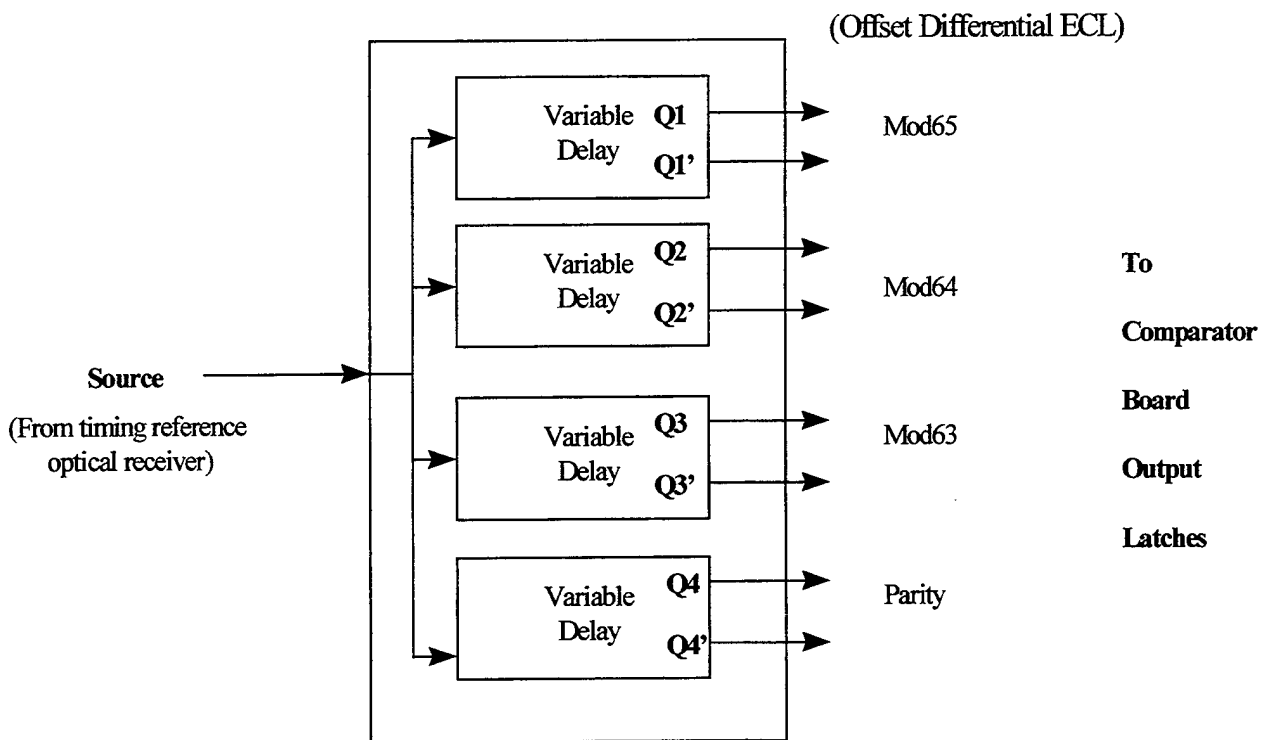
(Offset Differential ECL)

Source
(From timing reference optical receiver)

Variable Delay Q1 Q1'
Mod65

Variable Delay Q2 Q2'
Mod64

Variable Delay Q3 Q3'
Mod63

Variable Delay Q4 Q4'
Parity

To
Comparator
Board
Output
Latches